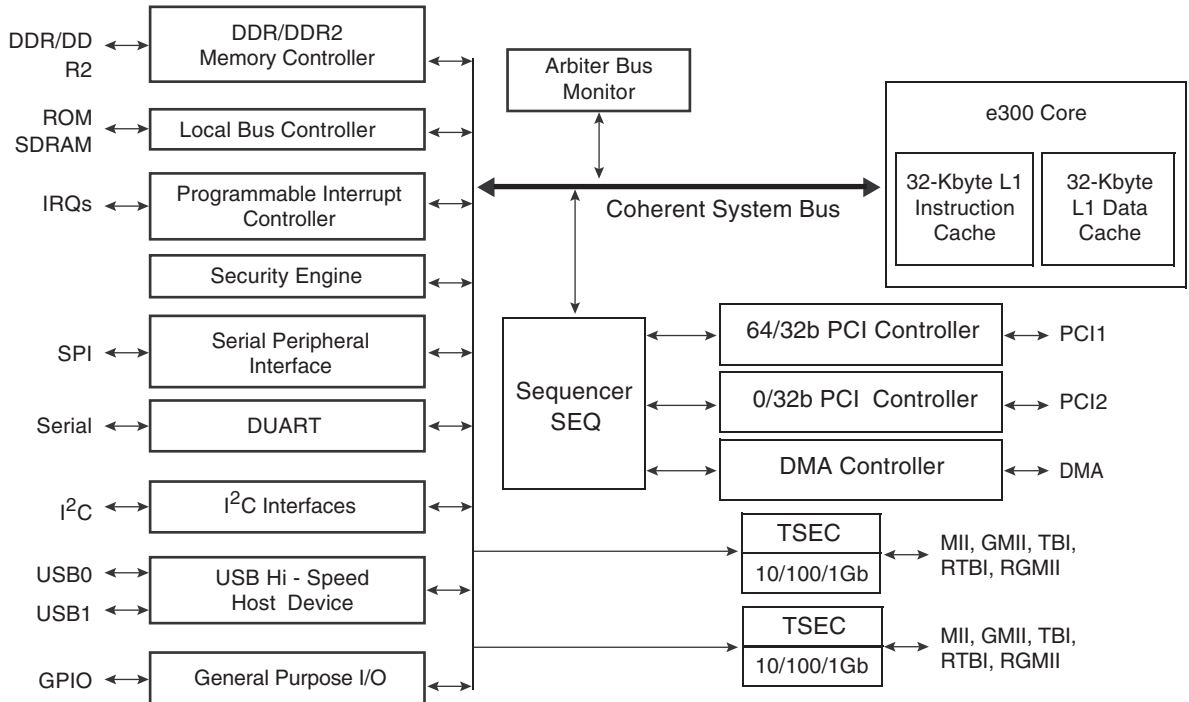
DDR/DDR2

DDR/DDR2 Memory Controller

ROM SDRAM

Local Bus Controller

IRQs

Programmable Interrupt Controller

Security Engine

SPI

Serial Peripheral Interface

Serial

DUART

$I^2C$

$I^2C$ Interfaces

USB0

USB1

USB Hi - Speed Host Device

GPIO

General Purpose I/O

Arbiter Bus Monitor

Coherent System Bus

e300 Core

32-Kbyte L1 Instruction Cache

32-Kbyte L1 Data Cache

Sequencer SEQ

64/32b PCI Controller

PCI1

0/32b PCI Controller

PCI2

DMA Controller

DMA

TSEC

10/100/1Gb

MII, GMII, TBI, RTBI, RGMII

TSEC

10/100/1Gb

MII, GMII, TBI, RTBI, RGMII